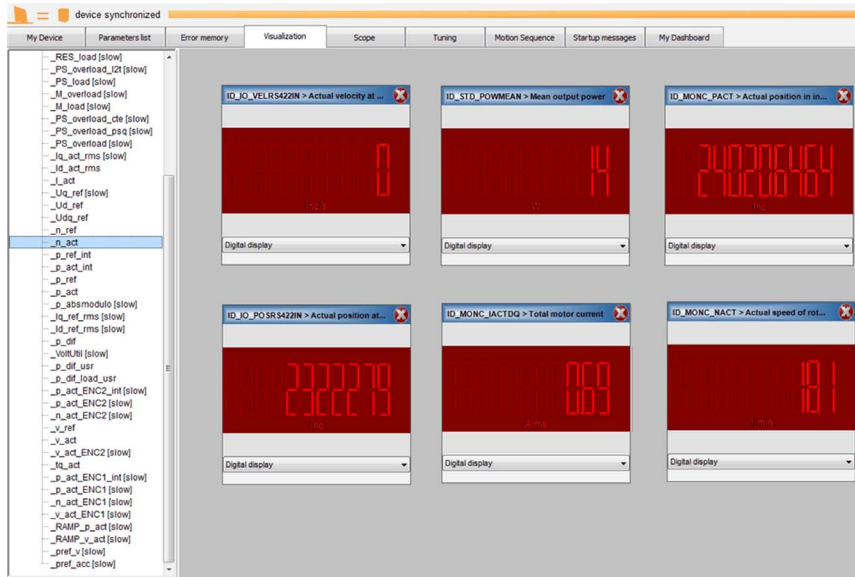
device synchronized

My Device | Parameters list | Error memory | Visualization | Scope | Tuning | Motion Sequence | Startup messages | My Dashboard

_RES_load [slow]
_PS_overload_I2t [slow]
_PS_load [slow]
_M_overload [slow]
_M_load [slow]
_PS_overload_cte [slow]
_PS_overload_psq [slow]
_PS_overload [slow]
_Iq_act_rms [slow]
_Id_act_rms
_I_act
_Uq_ref [slow]
_Ud_ref
_Udq_ref
_n_ref
_n_act
_p_ref_int
_p_act_int
_p_ref
_p_act
_p_absmodulo [slow]
_Iq_ref_rms [slow]
_Id_ref_rms [slow]
_p_dif
_VoltUtil [slow]
_p_dif_usr
_p_dif_load_usr
_p_act_ENC2_int [slow]
_p_act_ENC2 [slow]
_n_act_ENC2 [slow]
_v_ref
_v_act
_v_act_ENC2 [slow]
_Iq_act
_p_act_ENC1_int [slow]
_p_act_ENC1 [slow]
_n_act_ENC1 [slow]
_v_act_ENC1 [slow]
_RAMP_p_act [slow]
_RAMP_v_act [slow]
_pref_v [slow]
_pref_acc [slow]

ID_IO_VELRS422IN > Actual velocity at ...
0
Inc/s
Digital display

ID_STD_POWMEAN > Mean output power
14
W
Digital display

ID_MONC_PACT > Actual position in in...
240206464
Inc
Digital display

ID_IO_POSRS422IN > Actual position at...
2322279
Inc
Digital display

ID_MONC_IACTDQ > Total motor current
0.69
Arms
Digital display

ID_MONC_NACT > Actual speed of rot...
181
1/min
Digital display